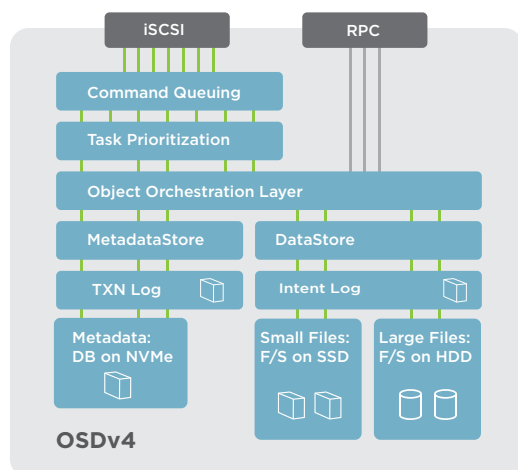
iSCSI

RPC

Command Queuing

Task Prioritization

Object Orchestration Layer

MetadataStore

DataStore

TXN Log

Intent Log

Metadata: DB on NVMe

Small Files: F/S on SSD

Large Files: F/S on HDD

OSDv4